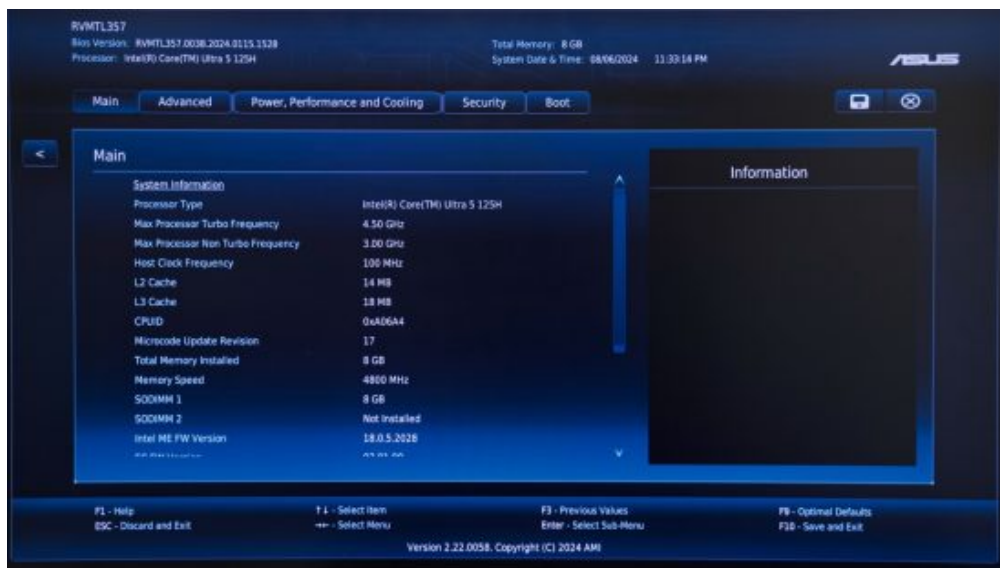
RVMTL357
Bios Version: RVMTL357.0038.2024.0115.1528
Processor: Intel(R) Core(TM) Ultra 5 125H

Total Memory: 8 GB
System Date & Time: 08/06/2024 11:33:14 PM

ASUS

Main | Advanced | Power, Performance and Cooling | Security | Boot

<

Main

System Information

| | |
|---|---|
| Processor Type | Intel(R) Core(TM) Ultra 5 125H |
| Max Processor Turbo Frequency | 4.50 GHz |
| Max Processor Non Turbo Frequency | 3.00 GHz |
| Host Clock Frequency | 100 MHz |
| L2 Cache | 14 MB |
| L3 Cache | 18 MB |
| CPUID | 0xA06A4 |
| Microcode Update Revision | 17 |
| Total Memory Installed | 8 GB |
| Memory Speed | 4800 MHz |
| SODIMM 1 | 8 GB |
| SODIMM 2 | Not Installed |
| Intel ME FW Version | 18.0.5.2028 |
| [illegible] | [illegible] |

Information

F1 - Help
ESC - Discard and Exit
↑↓ - Select Item
↔ - Select Menu
F3 - Previous Values
Enter - Select Sub-Menu
F9 - Optimal Defaults
F10 - Save and Exit

Version 2.22.0058. Copyright (C) 2024 AMI